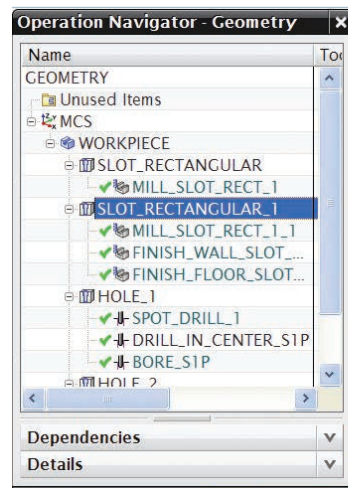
Operation Navigator - Geometry

Name

To

GEOMETRY

Unused Items

MCS

WORKPIECE

SLOT_RECTANGULAR

MILL_SLOT_RECT_1

SLOT_RECTANGULAR_1

MILL_SLOT_RECT_1_1

FINISH_WALL_SLOT_...

FINISH_FLOOR_SLOT...

HOLE_1

SPOT_DRILL_1

DRILL_IN_CENTER_S1P

BORE_S1P

HOLE_2

Dependencies

Details